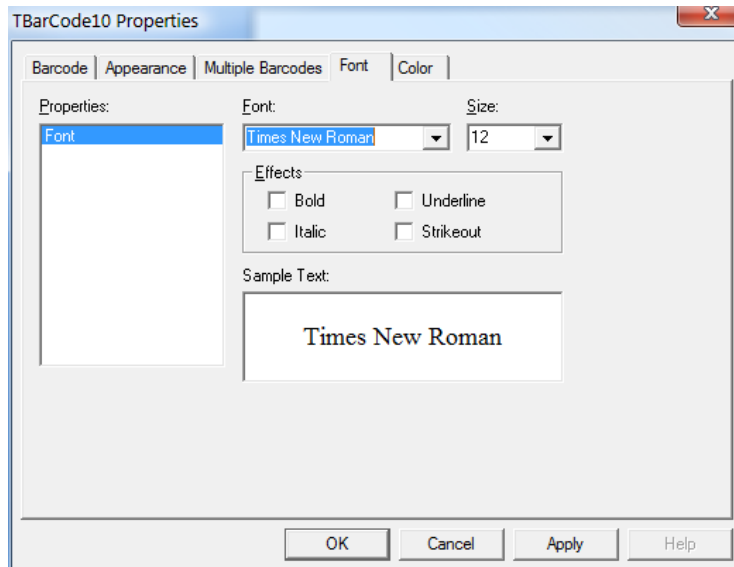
TBarCode10 Properties

X

Barcode | Appearance | Multiple Barcodes | Font | Color

Properties:

Font

Font:

Times New Roman

Size:

12

Effects

Bold

Underline

Italic

Strikeout

Sample Text:

Times New Roman

OK

Cancel

Apply

Help